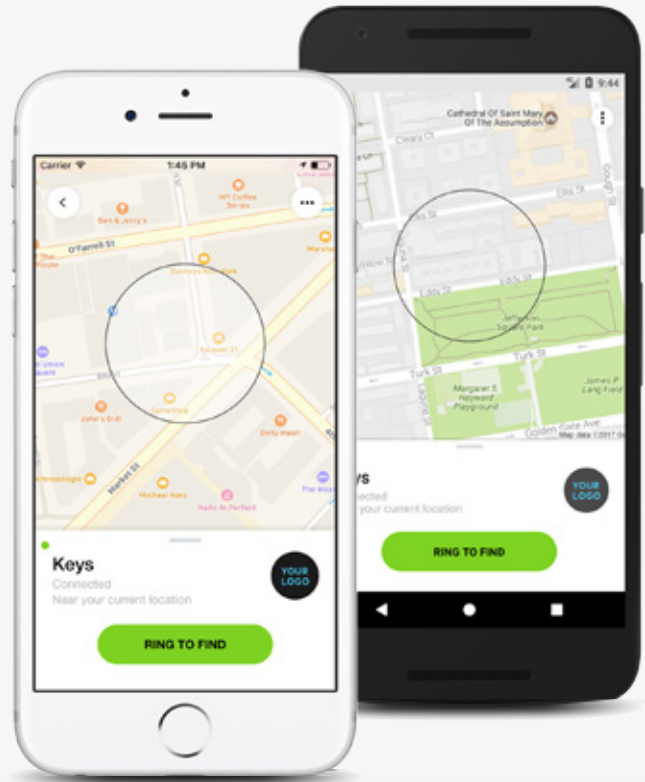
Carrier
1:45 PM

Ben & Jerry's
MY Coffee Series
O'Farrell St
Marshall
Forever 21
John's Grill
Market St
Michael Kors
Dirty Habit
The Westfield

Keys
Connected
Near your current location

YOUR LOGO

RING TO FIND

9:44
Cathedral of Saint Mary Of The Assumption
Ellis St
Eddy St
Jefferson Square Park
Turk St
Margaret S. Hayward Playground
James P. Lang Field
Golden Gate Ave
Map data ©2017 Google

eys
nnected
your current location

YOUR LOGO

RING TO FIND